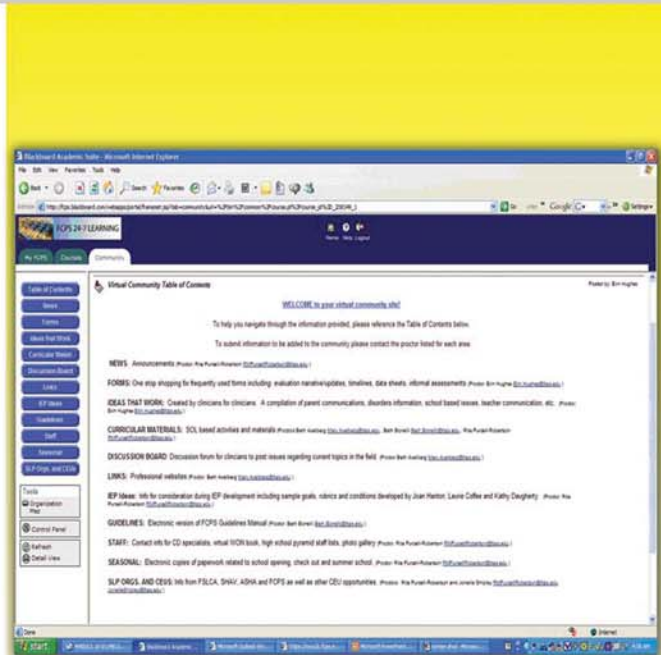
Blackboard Academic Suite - Microsoft Internet Explorer

File Edit View Favorites Tools Help

Back Search Favorites

Address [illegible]

Go Links Google Settings

FCPS 24-7 LEARNING

Home Help Logout

My FCPS Courses Community

Table of Contents
News
Forms
Ideas that Work
Curricular Materials
Discussion Board
Links
IEP Ideas
Guidelines
Staff
Seasonal
SLP Orgs. and CEUs

Tools
Organization Map
Control Panel
Refresh
Detail View

Virtual Community Table of Contents

Posted by: Erin Hughes

WELCOME to your virtual community site!

To help you navigate through the information provided, please reference the Table of Contents below.

To submit information to be added to the community please contact the proctor listed for each area.

NEWS: Announcements (Proctor: Rita Purcell-Robertson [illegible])

FORMS: One stop shopping for frequently used forms including: evaluation narrative/updates, timelines, data sheets, informal assessments (Proctor: Erin Hughes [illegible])

IDEAS THAT WORK: Created by clinicians for clinicians. A compilation of parent communications, disorders information, school based issues, teacher communication, etc. (Proctor: Erin Hughes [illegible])

CURRICULAR MATERIALS: SOL based activities and materials (Proctor: Beth Averbeg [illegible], Beth Borelli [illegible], Rita Purcell-Robertson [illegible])

DISCUSSION BOARD: Discussion forum for clinicians to post issues regarding current topics in the field. (Proctor: Beth Averbeg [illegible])

LINKS: Professional websites (Proctor: Beth Averbeg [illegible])

IEP Ideas: Info for consideration during IEP development including sample goals, rubrics and conditions developed by Joan Hanton, Laurie Coffee and Kathy Daugherty. (Proctor: Rita Purcell-Robertson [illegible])

GUIDELINES: Electronic version of FCPS Guidelines Manual (Proctor: Beth Borelli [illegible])

STAFF: Contact info for CD specialists, virtual WON book, high school pyramid staff lists, photo gallery (Proctor: Rita Purcell-Robertson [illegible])

SEASONAL: Electronic copies of paperwork related to school opening, check out and summer school. (Proctor: Rita Purcell-Robertson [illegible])

SLP ORGS. AND CEUS: Info from FSLCA, SHAV, ASHA and FCPS as well as other CEU opportunities. (Proctor: Rita Purcell-Robertson and Janelle Shipley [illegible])

Done

Internet

start